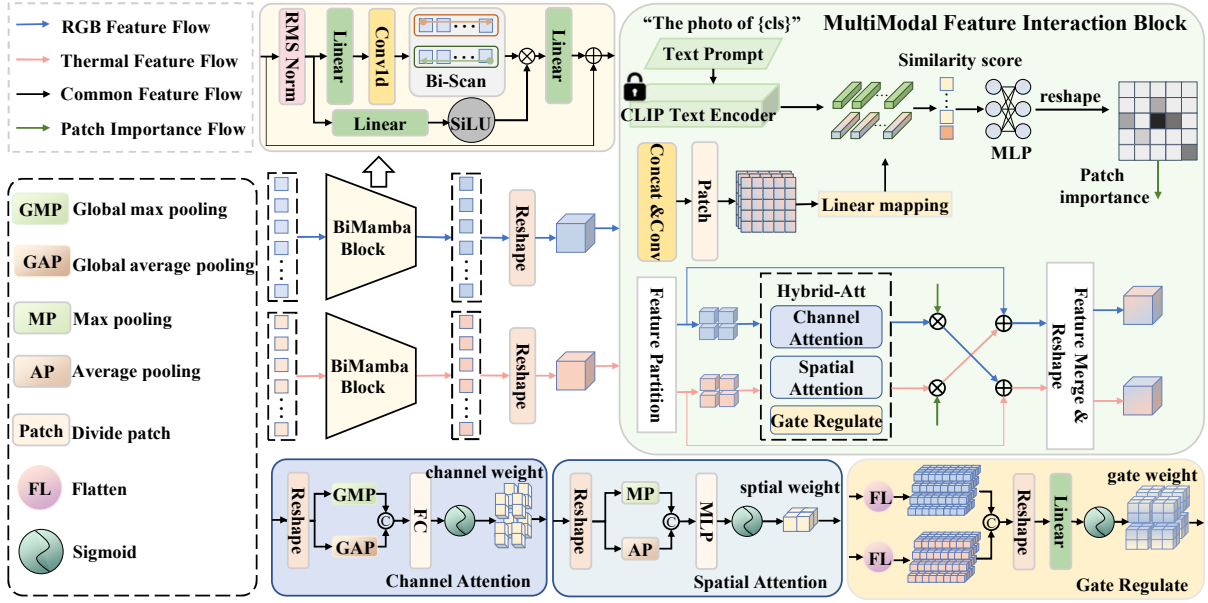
RGB Feature Flow
Thermal Feature Flow
Common Feature Flow
Patch Importance Flow

GMP Global max pooling
GAP Global average pooling
MP Max pooling
AP Average pooling
Patch Divide patch
FL Flatten
Sigmoid

RMS Norm
Linear
Conv1d
Bi-Scan
Linear
Linear
SiLU

BiMamba Block
BiMamba Block
Reshape
Reshape

"The photo of {cls}"
MultiModal Feature Interaction Block
Text Prompt
CLIP Text Encoder
Similarity score
MLP
reshape
Patch importance
Concat &Conv
Patch
Linear mapping

Feature Partition
Hybrid-Att
Channel Attention
Spatial Attention
Gate Regulate
Feature Merge & Reshape

Reshape
GMP
GAP
FC
channel weight
Channel Attention

Reshape
MP
AP
MLP
sptial weight
Spatial Attention

FL
FL
Reshape
Linear
gate weight
Gate Regulate